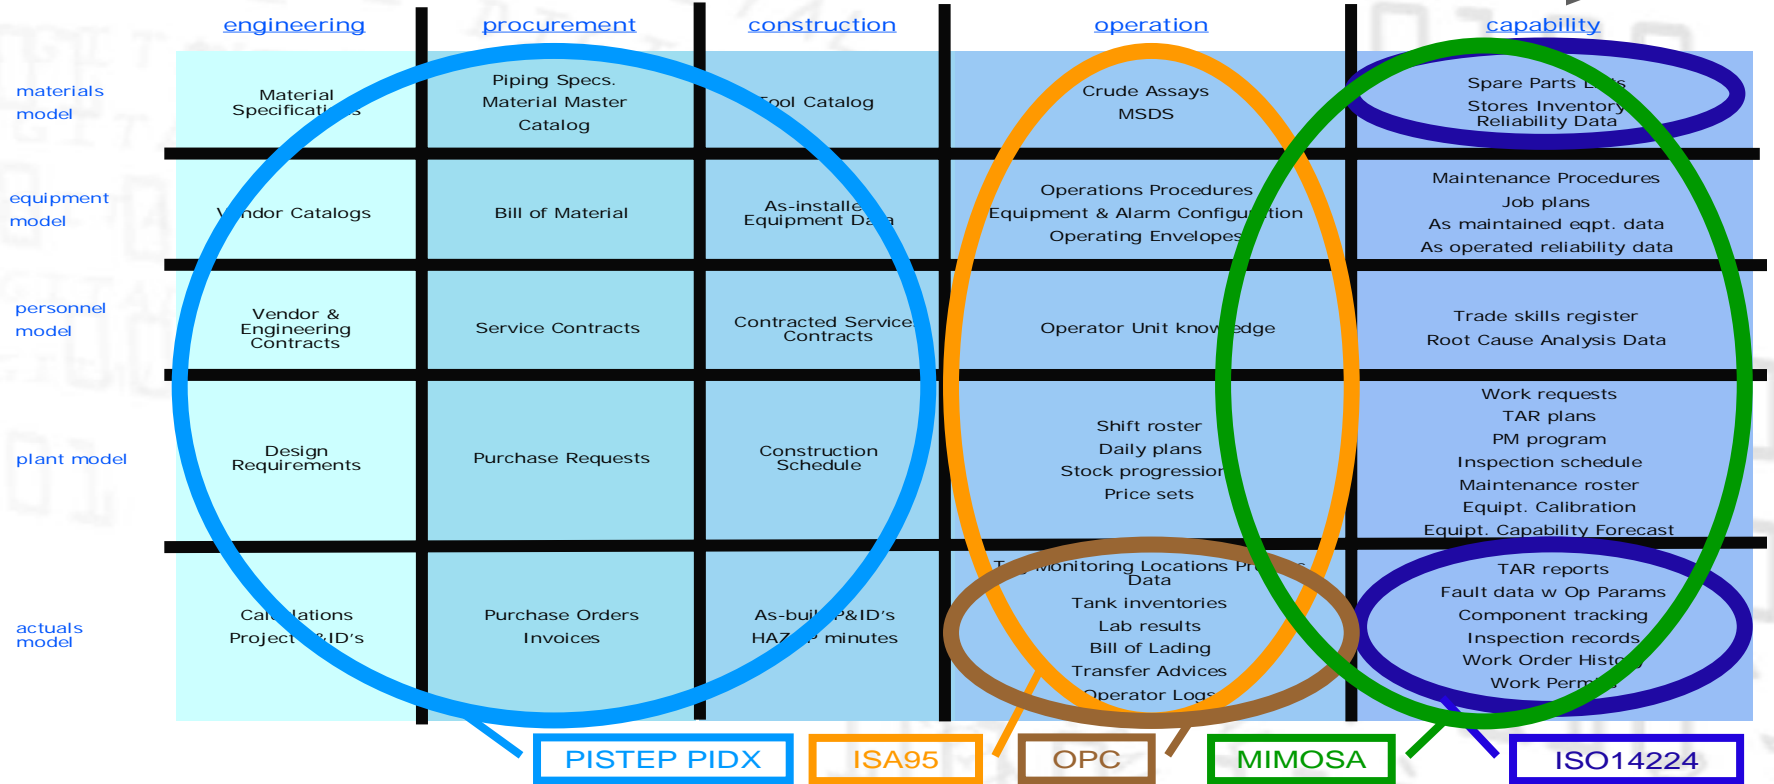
| | engineering | procurement | construction | operation | capability |
|---|---|---|---|---|---|
| materials model | Material Specificati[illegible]s | Piping Specs. Material Master Catalog | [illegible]ool Catalog | Crude Assays MSDS | Spare Parts L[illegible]s Stores Inventory Reliability Data |
| equipment model | V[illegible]ndor Catalogs | Bill of Material | As-installe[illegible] Equipment Da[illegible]a | Operations Procedures Equipment & Alarm Configu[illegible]tion Operating Envelopes | Maintenance Procedures Job plans As maintained eqpt. data As operated reliability data |
| personnel model | Vendor & Engineering Contracts | Service Contracts | Contracted Service Contracts | Operator Unit know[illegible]edge | Trade skills register Root Cause Analysis Data |
| plant model | Design Requirements | Purchase Requests | Construction Schedule | Shift roster Daily plans Stock progressior Price sets | Work requests TAR plans PM program Inspection schedule Maintenance roster Equipt. Calibration Equipt. Capability Forecast |
| actuals model | Cal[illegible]lations Project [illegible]&ID's | Purchase Orders Invoices | As-buil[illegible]P&ID's HAZ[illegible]P minutes | T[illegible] Monitoring Locations Pr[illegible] Data Tank inventories Lab results Bill of Lading Transfer Advices Operator Logs | TAR reports Fault data w Op Params Component tracking Inspection records Work Order Histo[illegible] Work Perm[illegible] |

PISTEP PIDX

ISA95

OPC

MIMOSA

ISO14224